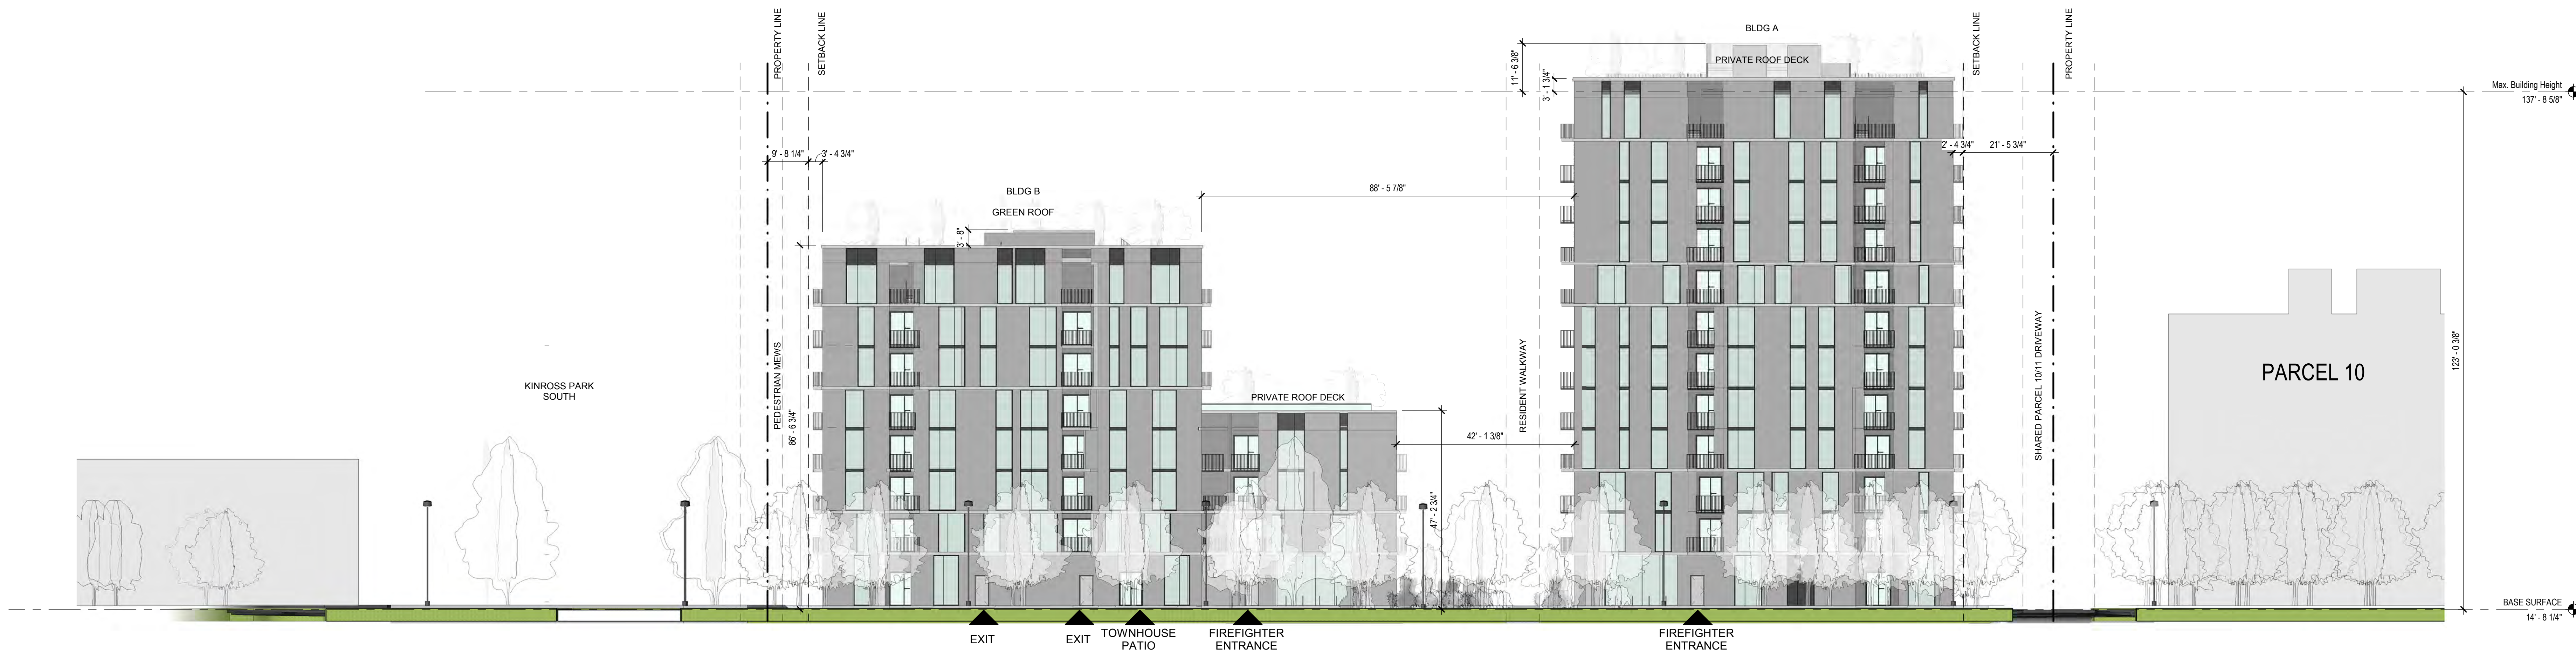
PROPERTY LINE
SETBACK LINE
BLDG A
PRIVATE ROOF DECK
SETBACK LINE
PROPERTY LINE
Max. Building Height
137' - 8 5/8"
11' - 6 3/8"
3' - 1 3/4"
9' - 8 1/4"
3' - 4 3/4"
2' - 4 3/4"
21' - 5 3/4"
BLDG B
GREEN ROOF
88' - 5 7/8"
3' - 8"
KINROSS PARK SOUTH
PEDESTRIAN MEWS
86' - 6 3/4"
PRIVATE ROOF DECK
42' - 1 3/8"
RESIDENT WALKWAY
47' - 2 3/4"
SHARED PARCEL 10/11 DRIVEWAY
PARCEL 10
123' - 0 3/8"
BASE SURFACE
14' - 8 1/4"
EXIT
EXIT
TOWNHOUSE PATIO
FIREFIGHTER ENTRANCE
FIREFIGHTER ENTRANCE